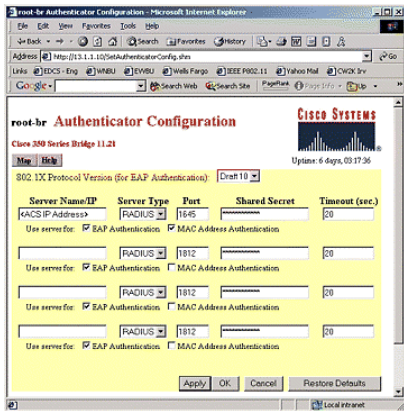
root-br Authenticator Configuration - Microsoft Internet Explorer

File Edit View Favorites Tools Help

Back Search Favorites History

Address http://13.1.1.10/SetAuthenticatorConfig.shm Go

Links EDCS - Eng WNBU EVWBU Wells Fargo IEEE P802.11 Yahoo Mail CW2K Inv

Google - Search Web Search Site PageRank Page Info Up

root-br Authenticator Configuration

CISCO SYSTEMS

Cisco 350 Series Bridge 11.21

Map Help

Uptime: 6 days, 03:17:36

802.1X Protocol Version (for EAP Authentication): Draft 10

| Server Name/IP | Server Type | Port | Shared Secret | Timeout (sec.) |
|---|---|---|---|---|
| <ACS IP Address> | RADIUS | 1645 | ************ | 20 |
| Use server for: EAP Authentication | MAC Address Authentication | | | |
| | RADIUS | 1812 | ************ | 20 |
| Use server for: EAP Authentication | MAC Address Authentication | | | |
| | RADIUS | 1812 | ************ | 20 |
| Use server for: EAP Authentication | MAC Address Authentication | | | |
| | RADIUS | 1812 | ************ | 20 |
| Use server for: EAP Authentication | MAC Address Authentication | | | |

Apply OK Cancel Restore Defaults

Local intranet